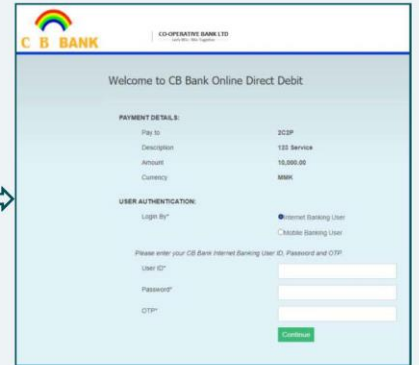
C B BANK

CO-OPERATIVE BANK LTD
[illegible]

Welcome to CB Bank Online Direct Debit

PAYMENT DETAILS:

| | |
|---|---|
| Pay to | 2C2P |
| Description | 123 Service |
| Amount | 10,000.00 |
| Currency | MMK |

USER AUTHENTICATION:

Login By*
Internet Banking User
Mobile Banking User

Please enter your CB Bank Internet Banking User ID, Password and OTP

User ID*
Password*
OTP*

Continue